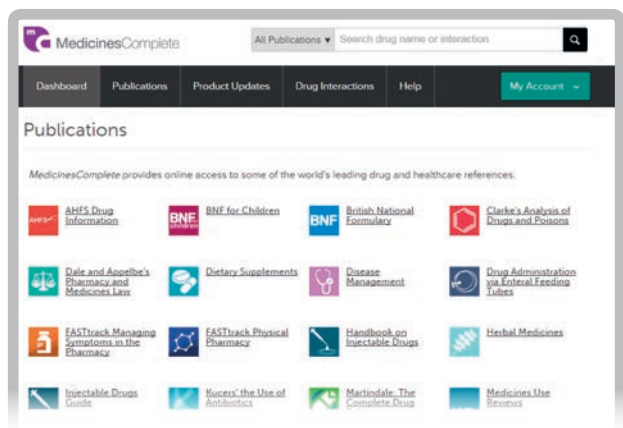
MedicinesComplete

All Publications ▾ Search drug name or interaction

Dashboard Publications Product Updates Drug Interactions Help My Account

Publications

MedicinesComplete provides online access to some of the world's leading drug and healthcare references.

AHFS AHFS Drug Information

BNF for Children

BNF British National Formulary

Clarke's Analysis of Drugs and Poisons

Dale and Appelbe's Pharmacy and Medicines Law

Dietary Supplements

Disease Management

Drug Administration via Enteral Feeding Tubes

FASTtrack Managing Symptoms in the Pharmacy

FASTtrack Physical Pharmacy

Handbook on Injectable Drugs

Herbal Medicines

Injectable Drugs Guide

Kucers' the Use of Antibiotics

Martindale: The Complete Drug

Medicines Use Reviews